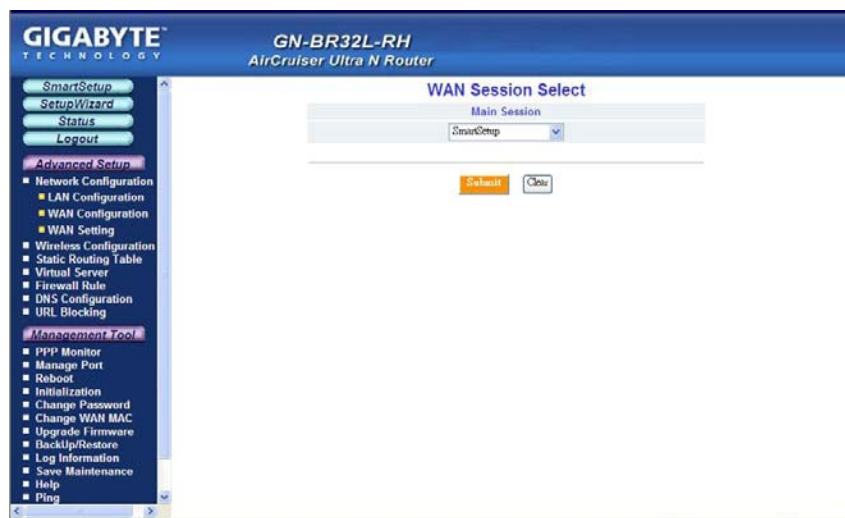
GIGABYTE™
TECHNOLOGY

GN-BR32L-RH
AirCruiser Ultra N Router

SmartSetup
SetupWizard
Status
Logout

Advanced Setup
- Network Configuration
- LAN Configuration
- WAN Configuration
- WAN Setting
- Wireless Configuration
- Static Routing Table
- Virtual Server
- Firewall Rule
- DNS Configuration
- URL Blocking

Management Tool
- PPP Monitor
- Manage Port
- Reboot
- Initialization
- Change Password
- Change WAN MAC
- Upgrade Firmware
- BackUp/Restore
- Log Information
- Save Maintenance
- Help
- Ping

WAN Session Select

Main Session

SmartSetup

Submit Clear